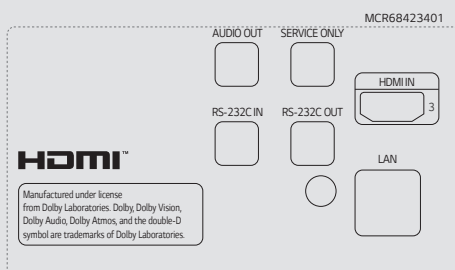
MCR68423401

AUDIO OUT

SERVICE ONLY

HDMI IN

3

RS-232C IN

RS-232C OUT

HDMI™

LAN

Manufactured under license from Dolby Laboratories. Dolby, Dolby Vision, Dolby Audio, Dolby Atmos, and the double-D symbol are trademarks of Dolby Laboratories.